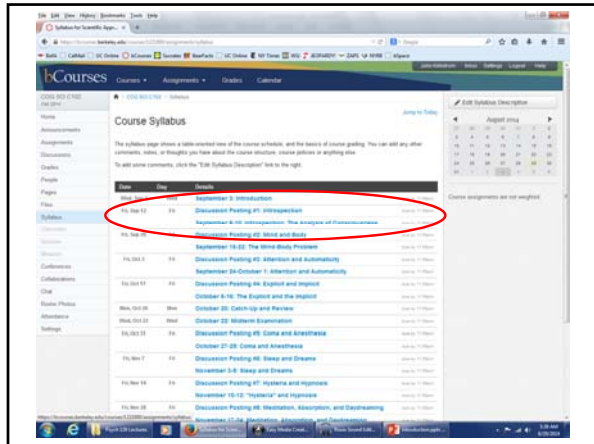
File Edit View History Bookmarks Tools Help

Syllabus for Scientific App...

bCourses Courses Assignments Grades Calendar

COG SCI C102 Fall 2014

Home
Announcements
Assignments
Discussions
Grades
People
Pages
Files
Syllabus
Conferences
Collaborations
Chat
Roster Photos
Attendance
Settings

COG SCI C102 > Syllabus

Course Syllabus

Jump to Today

The syllabus page shows a table-oriented view of the course schedule, and the basics of course grading. You can add any other comments, notes, or thoughts you have about the course structure, course policies or anything else.

To add some comments, click the "Edit Syllabus Description" link to the right.

Edit Syllabus Description

August 2014

Course assignments are not weighted.

| Date | Day | Details |
|---|---|---|
| Wed, Sep 3 | Wed | September 3: Introduction |
| Fri, Sep 12 | Fri | Discussion Posting #1: Introspection |
| | | September 8-12: Introspection; The Analysis of Consciousness |
| Fri, Sep 19 | Fri | Discussion Posting #2: Mind and Body |
| | | September 15-22: The Mind-Body Problem |
| Fri, Oct 3 | Fri | Discussion Posting #3: Attention and Automaticity |
| | | September 24-October 1: Attention and Automaticity |
| Fri, Oct 17 | Fri | Discussion Posting #4: Explicit and Implicit |
| | | October 6-16: The Explicit and the Implicit |
| Mon, Oct 20 | Mon | October 20: Catch-Up and Review |
| Wed, Oct 22 | Wed | October 22: Midterm Examination |
| Fri, Oct 31 | Fri | Discussion Posting #5: Coma and Anesthesia |
| | | October 27-29: Coma and Anesthesia |
| Fri, Nov 7 | Fri | Discussion Posting #6: Sleep and Dreams |
| | | November 3-5: Sleep and Dreams |
| Fri, Nov 14 | Fri | Discussion Posting #7: Hysteria and Hypnosis |
| | | November 10-12: "Hysteria" and Hypnosis |
| Fri, Nov 28 | Fri | Discussion Posting #8: Meditation, Absorption, and Daydreaming |